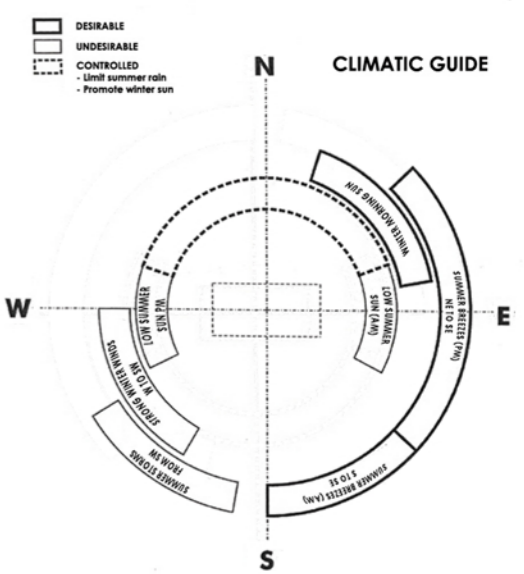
DESIRABLE
UNDESIRABLE
CONTROLLED
- Limit summer rain
- Promote winter sun

CLIMATIC GUIDE

N
W
E
S

WINTER MORNING SUN
SUMMER BREEZES (PM) NE TO SE
LOW SUMMER SUN (AM)
SUMMER BREEZES (AM) S TO SE
LOW SUMMER SUN PM
STRONG WINTER WINDS W TO SW
SUMMER STORMS FROM SW